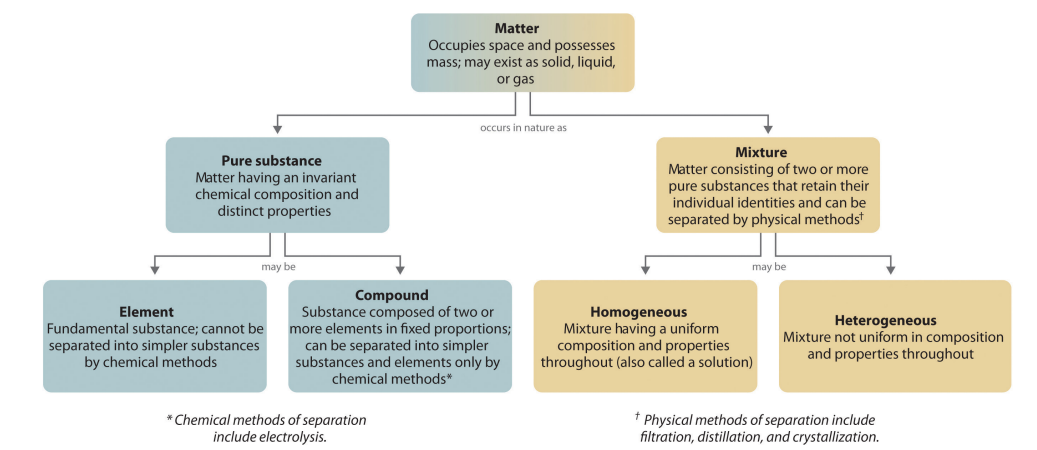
**Matter**
Occupies space and possesses mass; may exist as solid, liquid, or gas

occurs in nature as

**Pure substance**
Matter having an invariant chemical composition and distinct properties

may be

**Element**
Fundamental substance; cannot be separated into simpler substances by chemical methods

**Compound**
Substance composed of two or more elements in fixed proportions; can be separated into simpler substances and elements only by chemical methods*

**Mixture**
Matter consisting of two or more pure substances that retain their individual identities and can be separated by physical methods$^{\dagger}$

may be

**Homogeneous**
Mixture having a uniform composition and properties throughout (also called a solution)

**Heterogeneous**
Mixture not uniform in composition and properties throughout

* Chemical methods of separation include electrolysis.

$^{\dagger}$ Physical methods of separation include filtration, distillation, and crystallization.